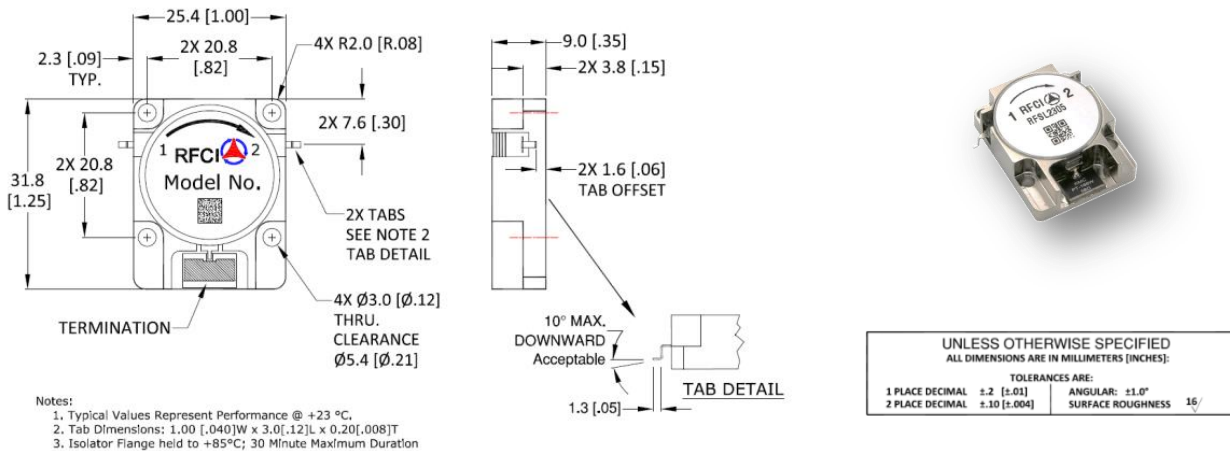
25.4 [1.00]
2.3 [.09]
TYP.
2X 20.8
[.82]
4X R2.0 [R.08]
2X 7.6 [.30]
2X 20.8
[.82]
31.8
[1.25]
1 RFCI 2
Model No.
2X TABS
SEE NOTE 2
TAB DETAIL
4X Ø3.0 [Ø.12]
THRU.
CLEARANCE
Ø5.4 [Ø.21]
TERMINATION

9.0 [.35]
2X 3.8 [.15]
2X 1.6 [.06]
TAB OFFSET

10° MAX.
DOWNWARD
Acceptable
1.3 [.05]
TAB DETAIL

1 RFCI 2
RFSL2305

Notes:
1. Typical Values Represent Performance @ +23 °C.
2. Tab Dimensions: 1.00 [.040]W x 3.0[.12]L x 0.20[.008]T
3. Isolator Flange held to +85°C; 30 Minute Maximum Duration

UNLESS OTHERWISE SPECIFIED
ALL DIMENSIONS ARE IN MILLIMETERS [INCHES]:
TOLERANCES ARE:
| 1 PLACE DECIMAL ±.2 [±.01] | ANGULAR: ±1.0° |
|---|---|
| 2 PLACE DECIMAL ±.10 [±.004] | SURFACE ROUGHNESS 16 |